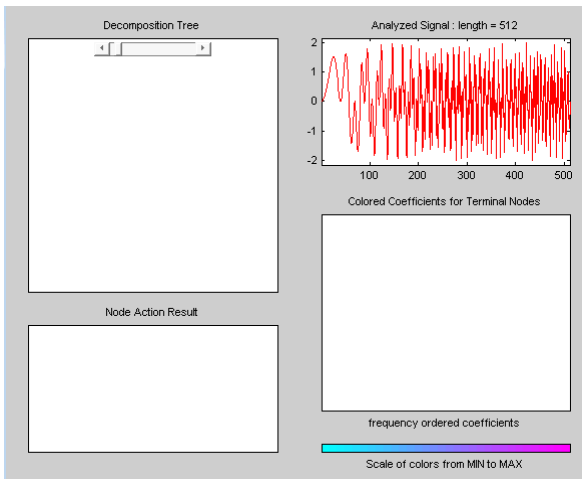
Decomposition Tree

Analyzed Signal : length = 512

2
1
0
-1
-2
100 200 300 400 500

Colored Coefficients for Terminal Nodes

Node Action Result

frequency ordered coefficients

Scale of colors from MIN to MAX